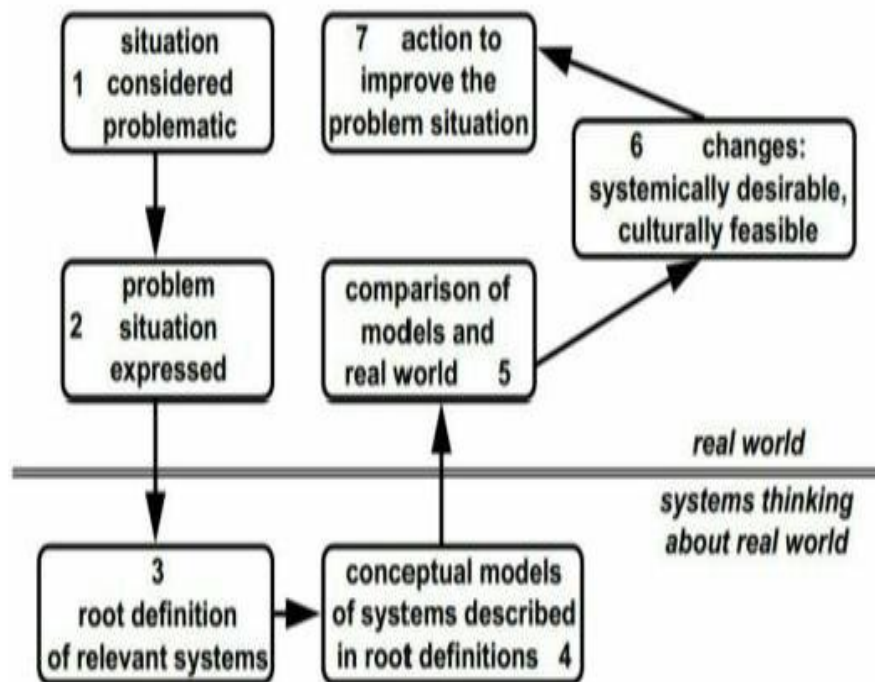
situation
1 considered
problematic

7 action to
improve the
problem situation

6 changes:
systemically desirable,
culturally feasible

problem
2 situation
expressed

comparison of
models and
real world 5

real world

systems thinking
about real world

3
root definition
of relevant systems

conceptual models
of systems described
in root definitions 4